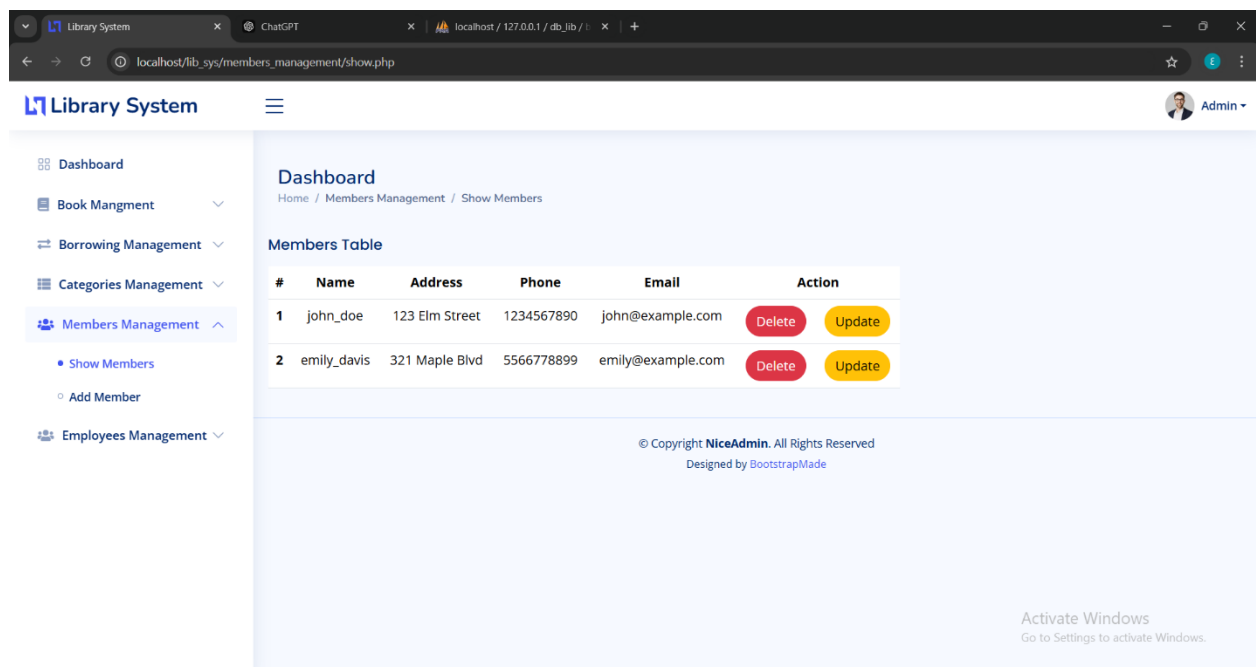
Library System ×
ChatGPT ×
localhost / 127.0.0.1 / db_lib / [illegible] ×
+

localhost/lib_sys/members_management/show.php

E

Library System

Admin

Dashboard
Book Mangment
Borrowing Management
Categories Management
Members Management
Show Members
Add Member
Employees Management

Dashboard
Home / Members Management / Show Members

Members Table

| # | Name | Address | Phone | Email | Action |
|---|---|---|---|---|---|
| 1 | john_doe | 123 Elm Street | 1234567890 | john@example.com | Delete Update |
| 2 | emily_davis | 321 Maple Blvd | 5566778899 | emily@example.com | Delete Update |

© Copyright NiceAdmin. All Rights Reserved
Designed by BootstrapMade

Activate Windows
Go to Settings to activate Windows.